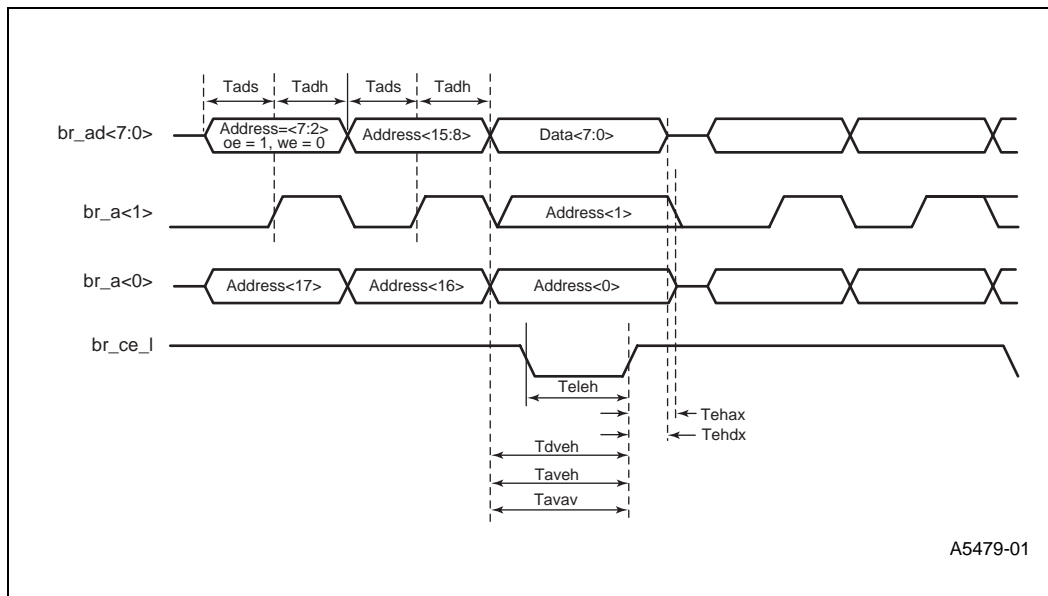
Tads
Tadh
Tads
Tadh

br_ad<7:0>
Address=<7:2>
oe = 1, we = 0
Address<15:8>
Data<7:0>

br_a<1>
Address<1>

br_a<0>
Address<17>
Address<16>
Address<0>

br_ce_l

Teleh
Tehax
Tehdx
Tdveh
Taveh
Tavav

A5479-01